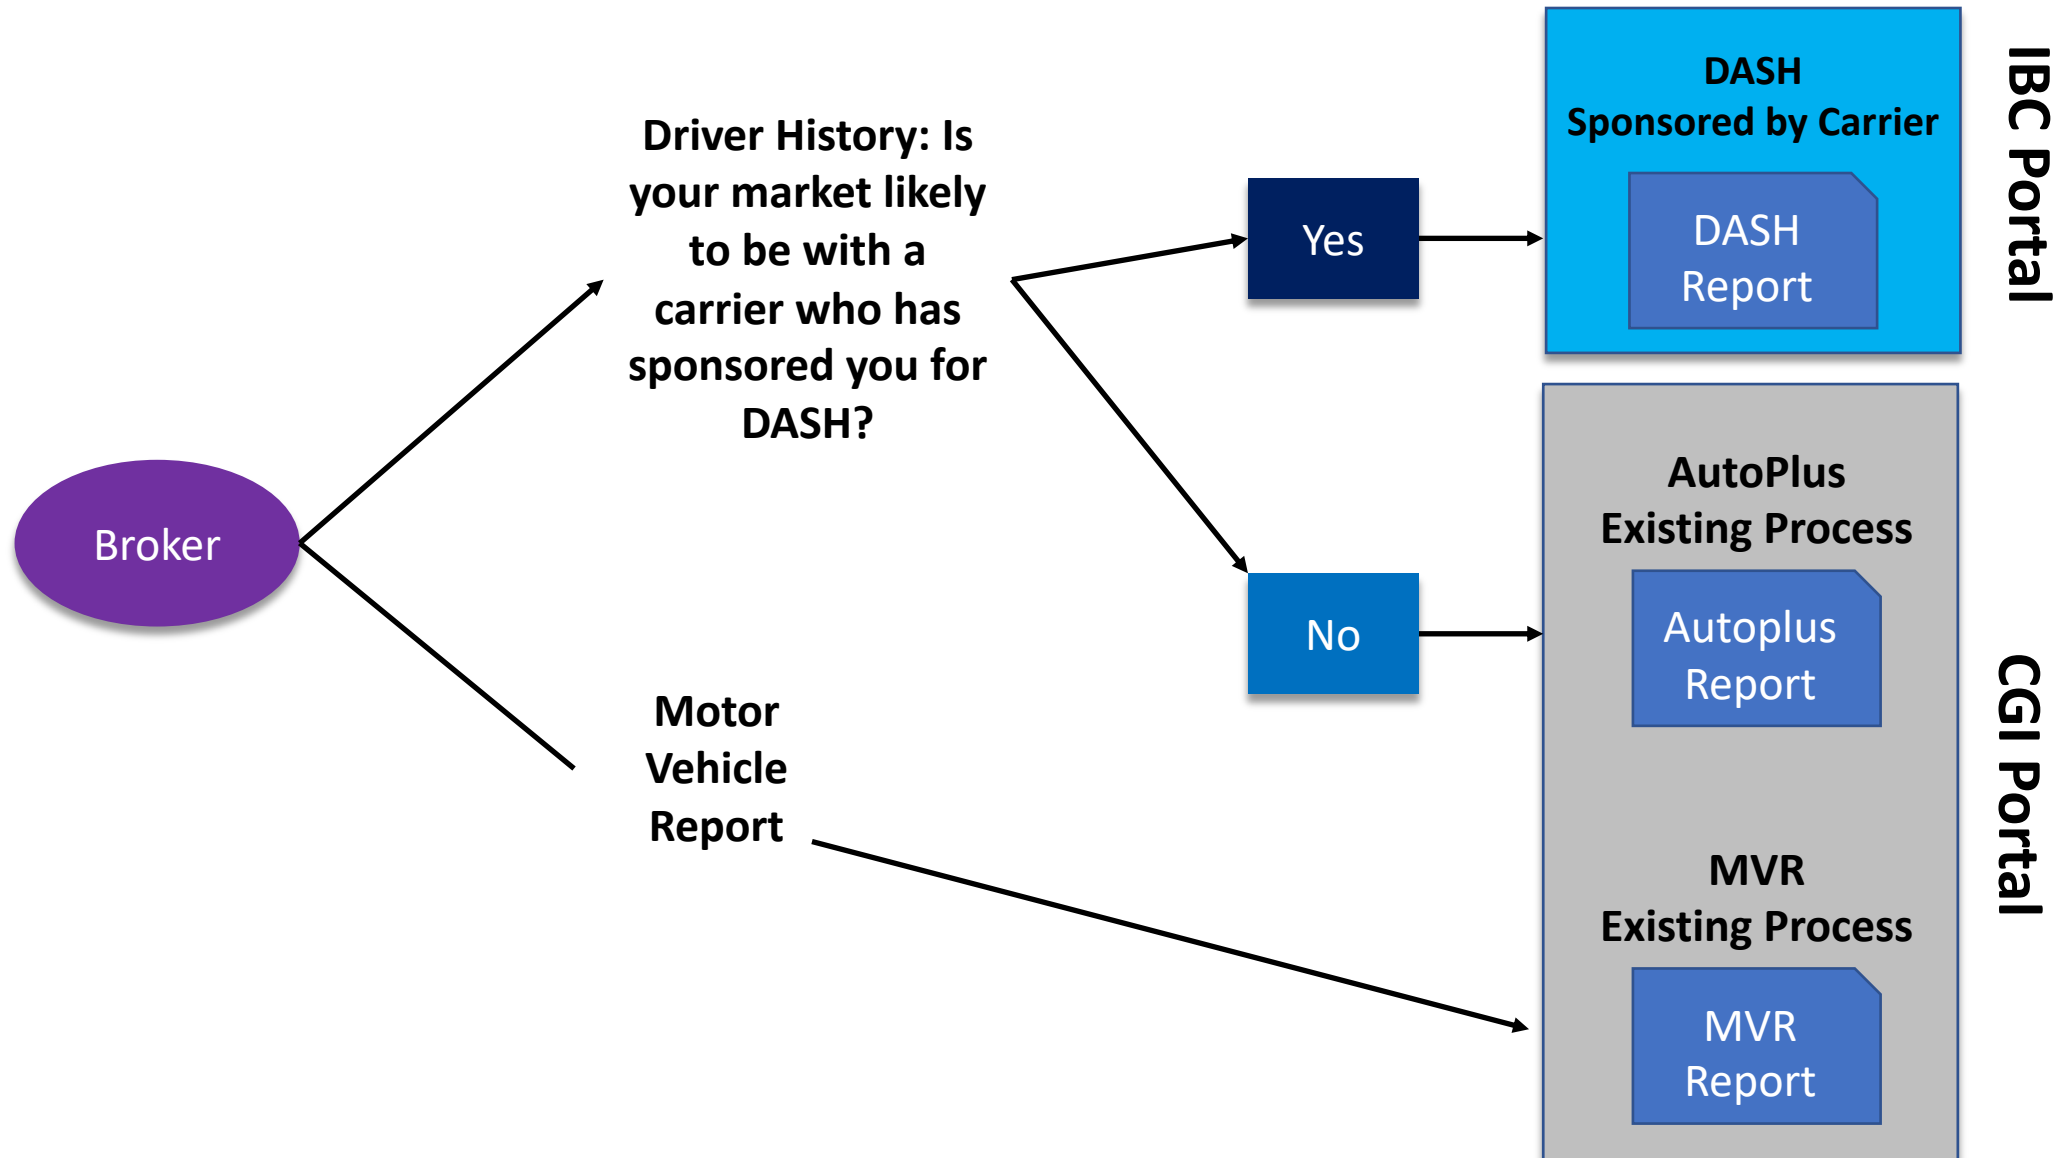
Broker

Driver History: Is your market likely to be with a carrier who has sponsored you for DASH?

Yes

No

Motor Vehicle Report

DASH
Sponsored by Carrier

DASH Report

IBC Portal

AutoPlus
Existing Process

Autoplus Report

MVR
Existing Process

MVR Report

CGI Portal